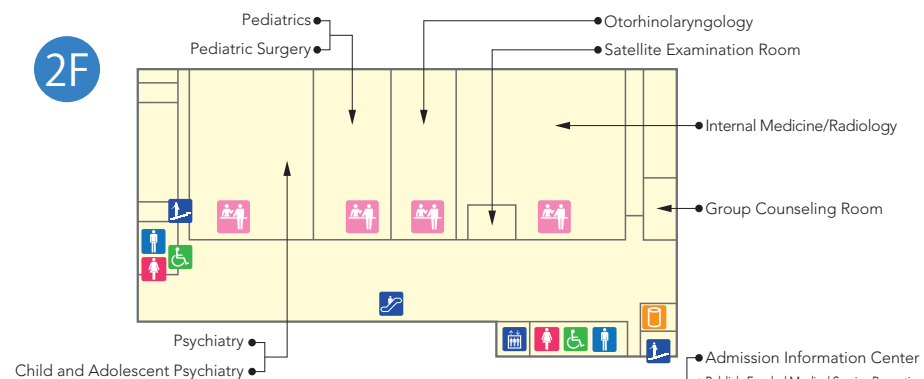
2F

Pediatrics
Pediatric Surgery
Otorhinolaryngology
Satellite Examination Room
Internal Medicine/Radiology
Group Counseling Room
Psychiatry
Child and Adolescent Psychiatry
Admission Information Center
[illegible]